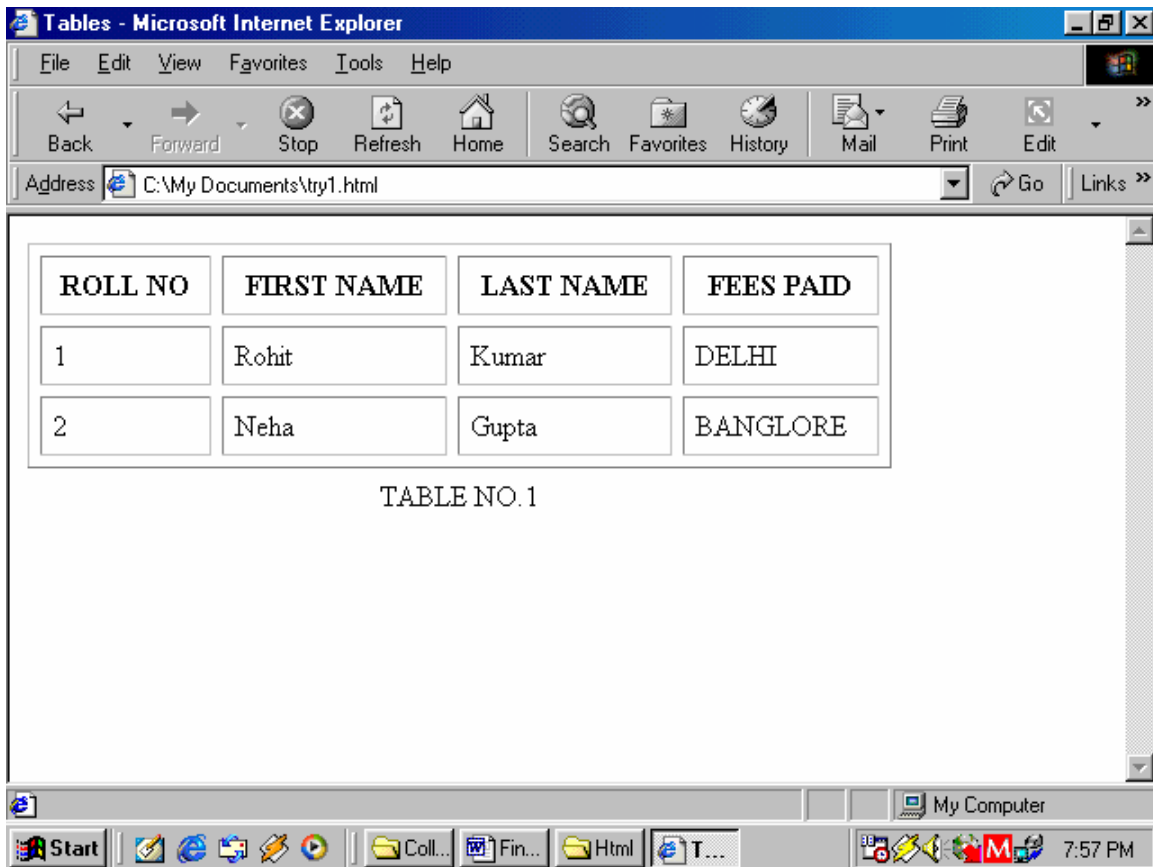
Tables - Microsoft Internet Explorer

File Edit View Favorites Tools Help

Back Forward Stop Refresh Home Search Favorites History Mail Print Edit

Address C:\My Documents\try1.html Go Links

| ROLL NO | FIRST NAME | LAST NAME | FEES PAID |
|---|---|---|---|
| 1 | Rohit | Kumar | DELHI |
| 2 | Neha | Gupta | BANGLORE |

TABLE NO.1

My Computer

Start Coll... Fin... Html T... 7:57 PM